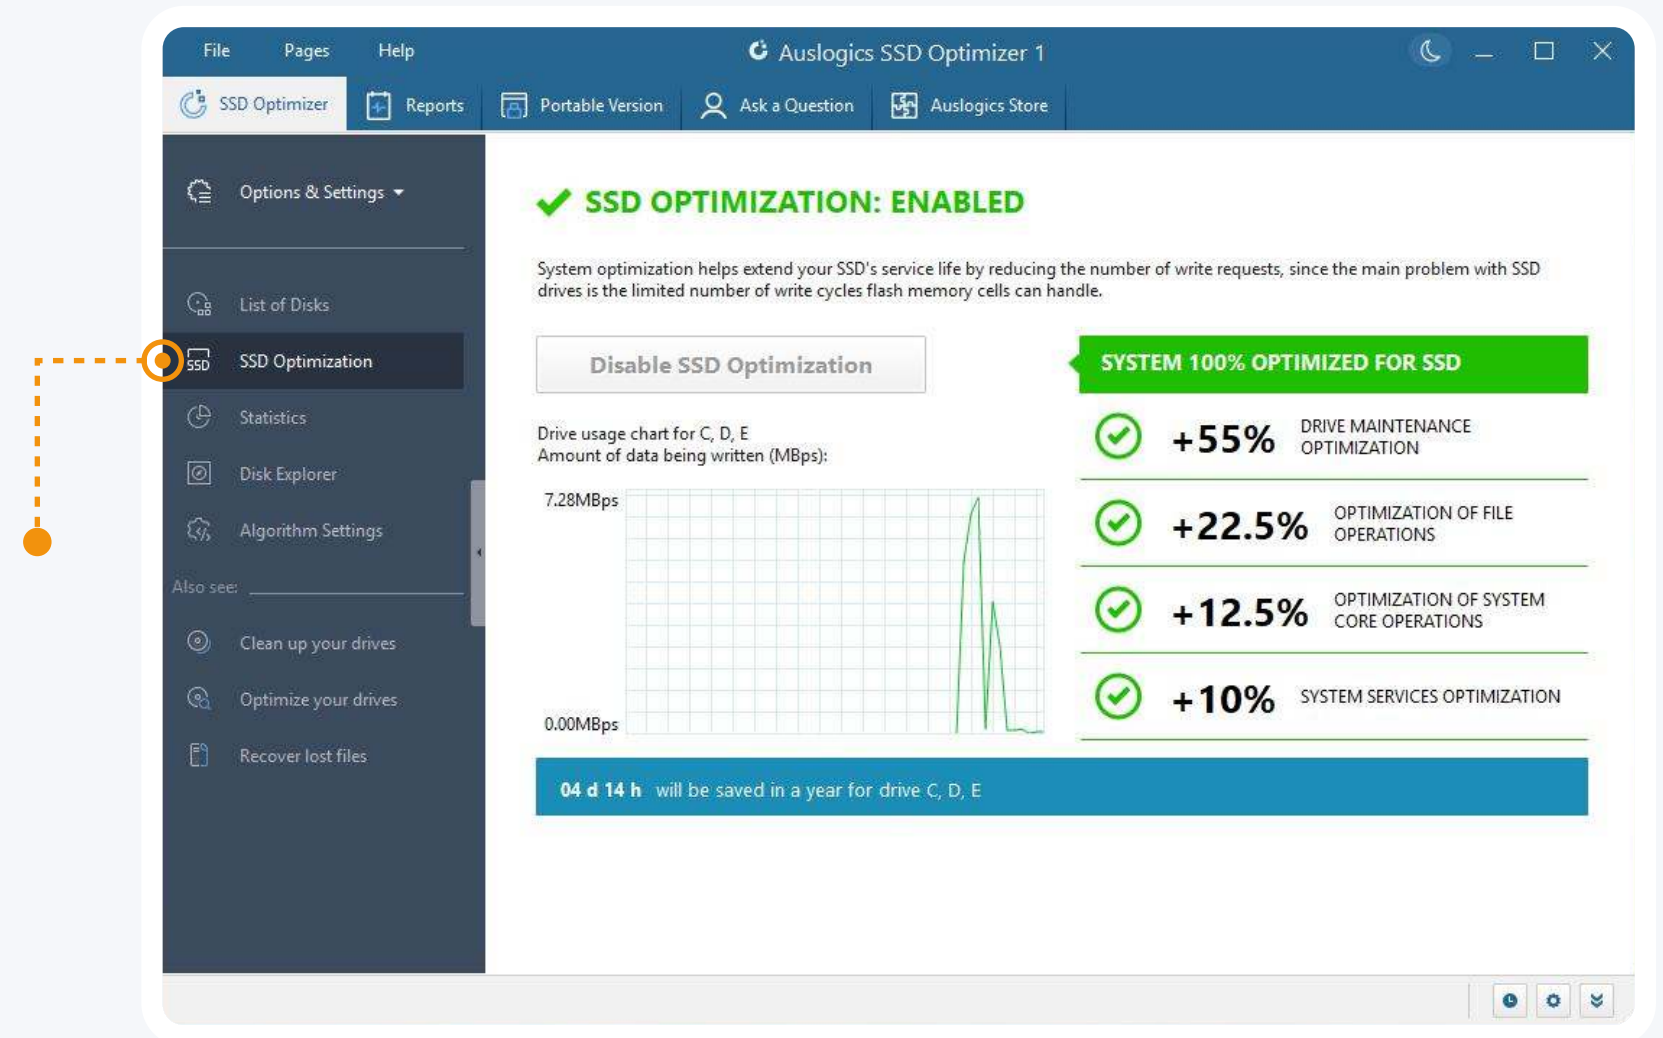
File Pages Help

Auslogics SSD Optimizer 1

SSD Optimizer | Reports | Portable Version | Ask a Question | Auslogics Store

Options & Settings

List of Disks

SSD SSD Optimization

Statistics

Disk Explorer

Algorithm Settings

Also see:

Clean up your drives

Optimize your drives

Recover lost files

SSD OPTIMIZATION: ENABLED

System optimization helps extend your SSD's service life by reducing the number of write requests, since the main problem with SSD drives is the limited number of write cycles flash memory cells can handle.

Disable SSD Optimization

Drive usage chart for C, D, E
Amount of data being written (MBps):

7.28MBps

0.00MBps

SYSTEM 100% OPTIMIZED FOR SSD

+55% DRIVE MAINTENANCE OPTIMIZATION

+22.5% OPTIMIZATION OF FILE OPERATIONS

+12.5% OPTIMIZATION OF SYSTEM CORE OPERATIONS

+10% SYSTEM SERVICES OPTIMIZATION

04 d 14 h will be saved in a year for drive C, D, E